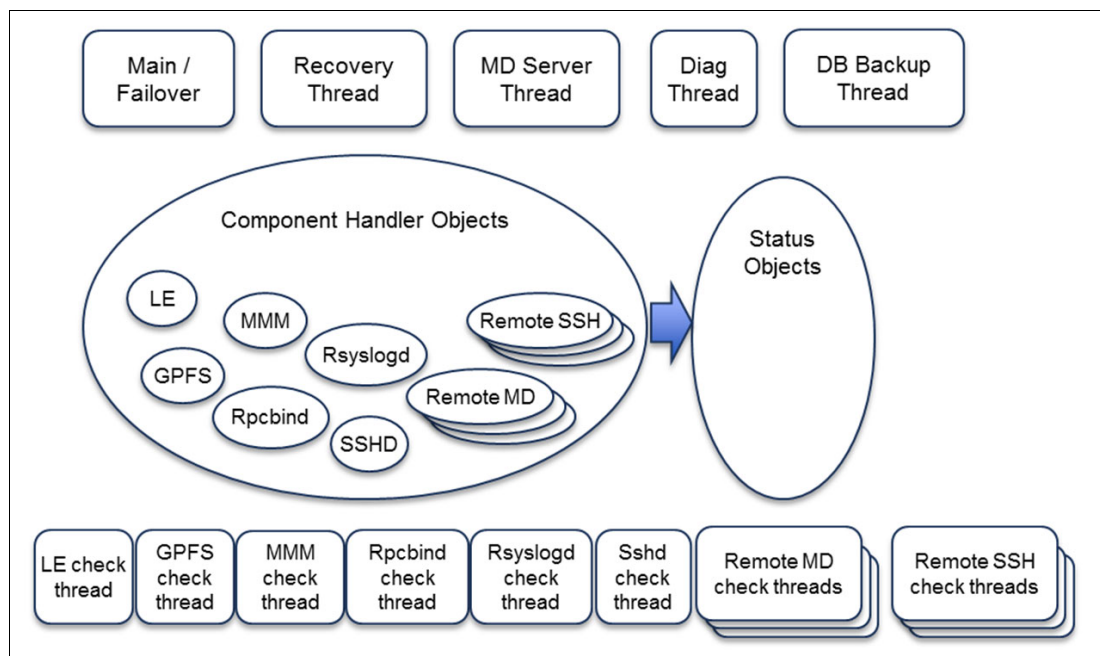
Main / Failover

Recovery Thread

MD Server Thread

Diag Thread

DB Backup Thread

Component Handler Objects

LE

MMM

Remote SSH

GPFS

Rsyslogd

Rpcbind

Remote MD

SSHD

Status Objects

LE check thread

GPFS check thread

MMM check thread

Rpcbind check thread

Rsyslogd check thread

Sshd check thread

Remote MD check threads

Remote SSH check threads